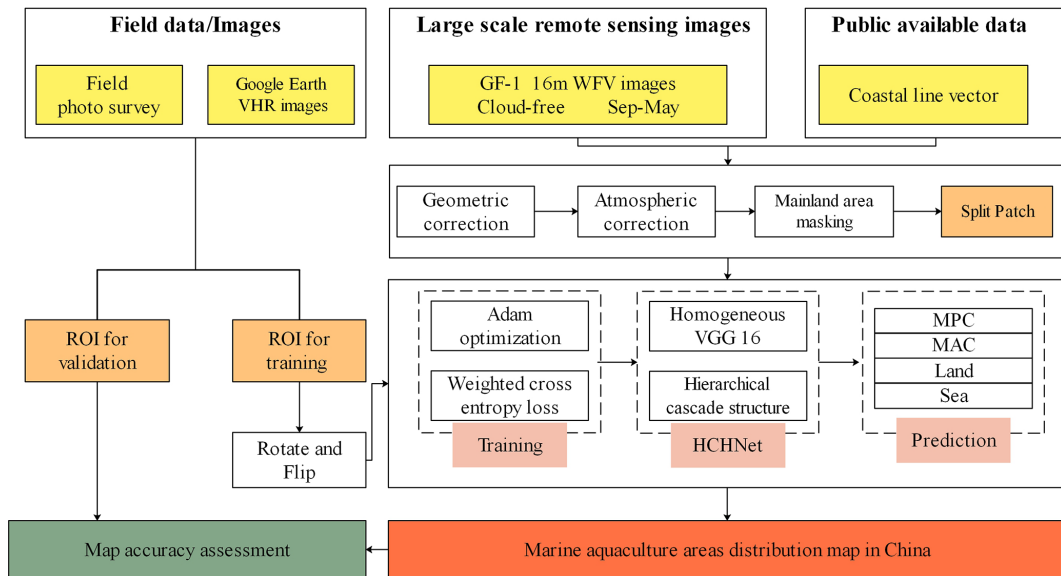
Field data/Images

Field photo survey

Google Earth VHR images

Large scale remote sensing images

GF-1 16m WFV images Cloud-free Sep-May

Public available data

Coastal line vector

Geometric correction

Atmospheric correction

Mainland area masking

Split Patch

ROI for validation

ROI for training

Rotate and Flip

Adam optimization

Weighted cross entropy loss

Training

Homogeneous VGG 16

Hierarchical cascade structure

HCHNet

MPC

MAC

Land

Sea

Prediction

Map accuracy assessment

Marine aquaculture areas distribution map in China